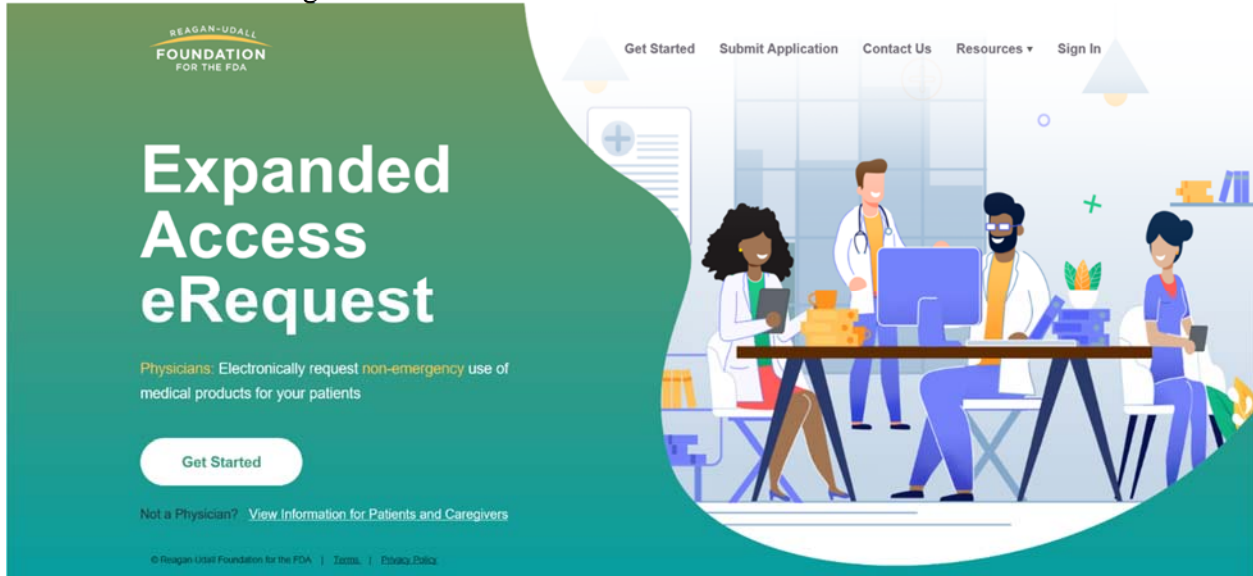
REAGAN-UDALL
FOUNDATION
FOR THE FDA

Get Started Submit Application Contact Us Resources ▾ Sign In

Expanded Access eRequest

Physicians: Electronically request non-emergency use of medical products for your patients

Get Started

Not a Physician? View Information for Patients and Caregivers

© Reagan-Udall Foundation for the FDA | Terms | Privacy Policy